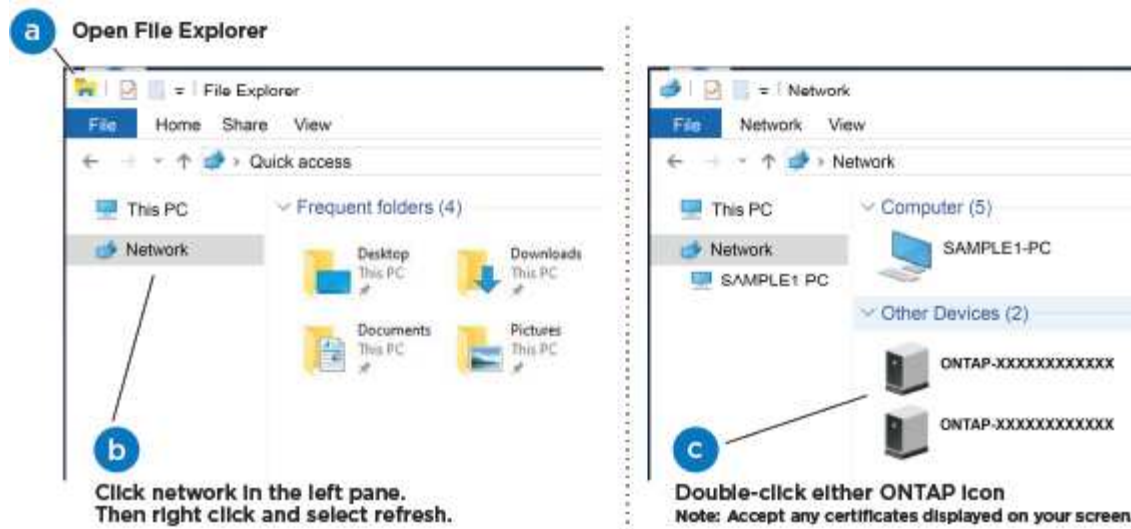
a Open File Explorer

File Explorer

File Home Share View

Quick access

This PC

Network

Frequent folders (4)

Desktop
This PC

Downloads
This PC

Documents
This PC

Pictures
This PC

b

Click network in the left pane. Then right click and select refresh.

Network

File Network View

Network

This PC

Network

SAMPLE1 PC

Computer (5)

SAMPLE1-PC

Other Devices (2)

ONTAP-XXXXXXXXXXXX

ONTAP-XXXXXXXXXXXX

c

Double-click either ONTAP icon
Note: Accept any certificates displayed on your screen